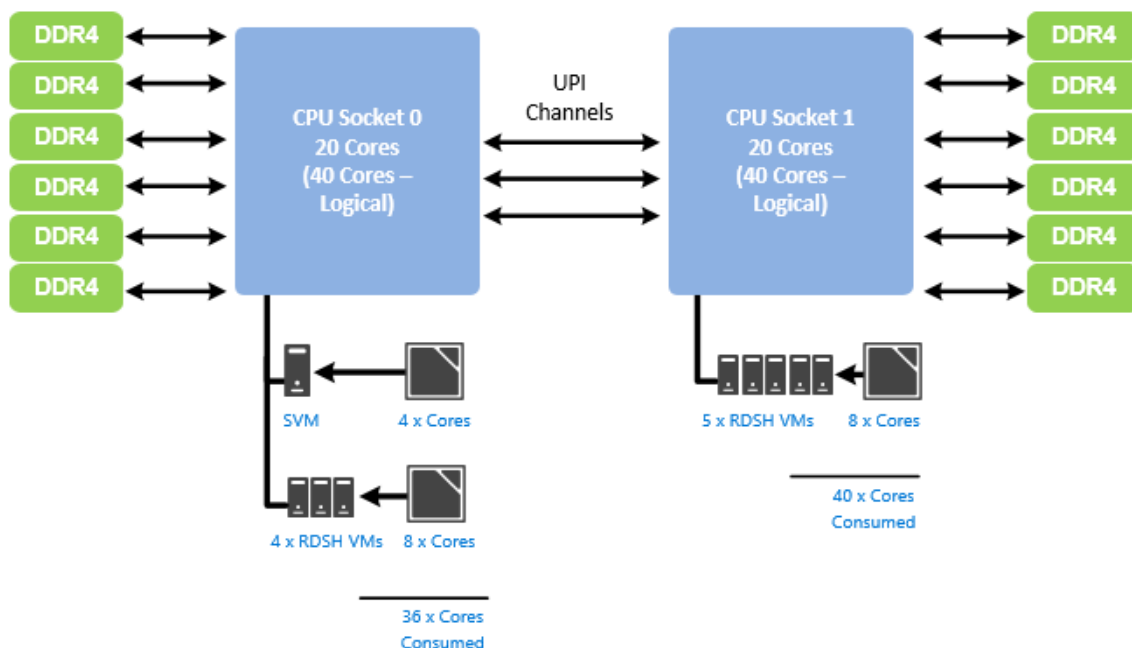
DDR4
DDR4
DDR4
DDR4
DDR4
DDR4

CPU Socket 0
20 Cores
(40 Cores – Logical)

UPI
Channels

CPU Socket 1
20 Cores
(40 Cores – Logical)

DDR4
DDR4
DDR4
DDR4
DDR4
DDR4

SVM
4 x Cores

4 x RDSH VMs
8 x Cores

36 x Cores
Consumed

5 x RDSH VMs
8 x Cores

40 x Cores
Consumed